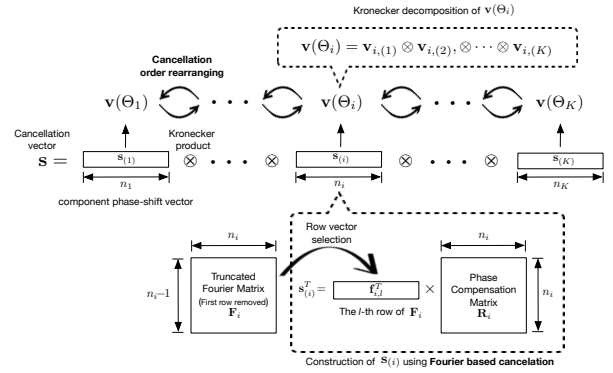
Kronecker decomposition of $\mathbf{v}(\Theta_i)$

$\mathbf{v}(\Theta_i) = \mathbf{v}_{i,(1)} \otimes \mathbf{v}_{i,(2)}, \otimes \cdots \otimes \mathbf{v}_{i,(K)}$

Cancellation order rearranging

$\mathbf{v}(\Theta_1)$ $\cdots$ $\mathbf{v}(\Theta_i)$ $\cdots$ $\mathbf{v}(\Theta_K)$

Cancellation vector

Kronecker product

$\mathbf{s} =$ $\mathbf{s}_{(1)}$ $\otimes \cdots \otimes$ $\mathbf{s}_{(i)}$ $\otimes \cdots \otimes$ $\mathbf{s}_{(K)}$

$n_1$ $n_i$ $n_K$

component phase-shift vector

$n_i$

Row vector selection

$n_i$

$n_i-1$

Truncated Fourier Matrix (First row removed) $\mathbf{F}_i$

$\mathbf{s}_{(i)}^T =$ $\mathbf{f}_{i,l}^T$ $\times$

The $l$-th row of $\mathbf{F}_i$

Phase Compensation Matrix $\mathbf{R}_i$

$n_i$

Construction of $\mathbf{s}_{(i)}$ using Fourier based cancelation